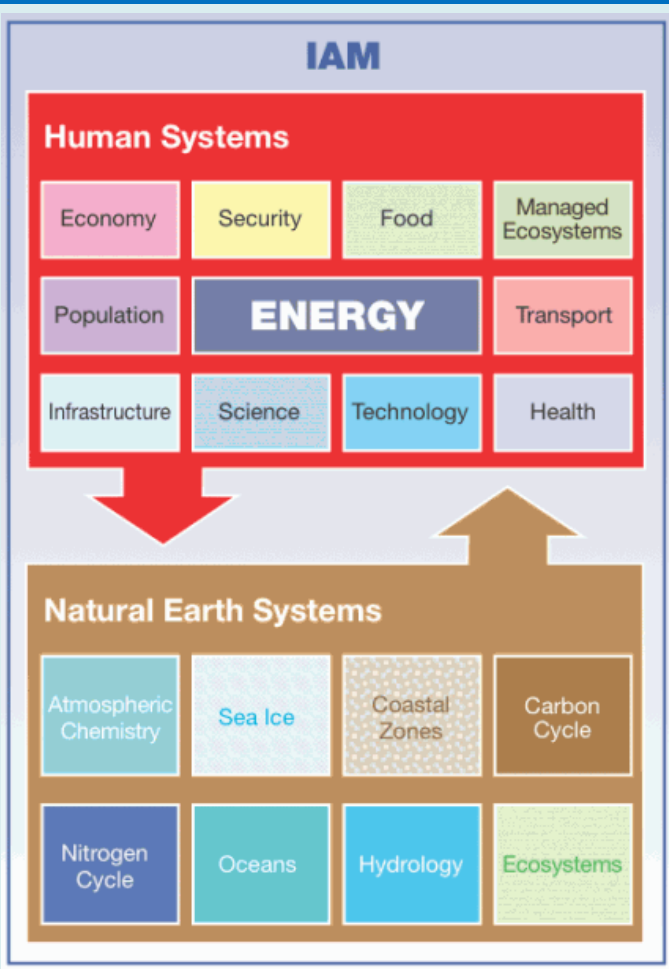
IAM

Human Systems

| Economy | Security | Food | Managed Ecosystems |
|---|---|---|---|
| Population | ENERGY | | Transport |
| Infrastructure | Science | Technology | Health |

Natural Earth Systems

| Atmospheric Chemistry | Sea Ice | Coastal Zones | Carbon Cycle |
|---|---|---|---|
| Nitrogen Cycle | Oceans | Hydrology | Ecosystems |